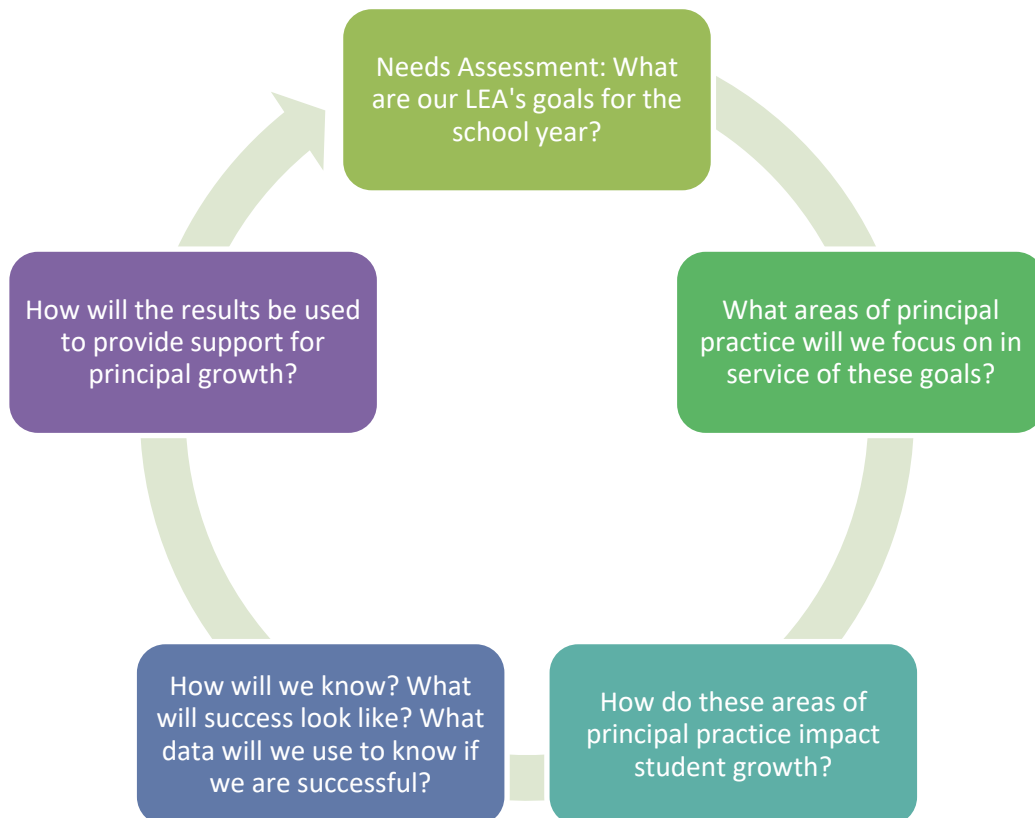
Needs Assessment: What are our LEA's goals for the school year?

What areas of principal practice will we focus on in service of these goals?

How do these areas of principal practice impact student growth?

How will we know? What will success look like? What data will we use to know if we are successful?

How will the results be used to provide support for principal growth?